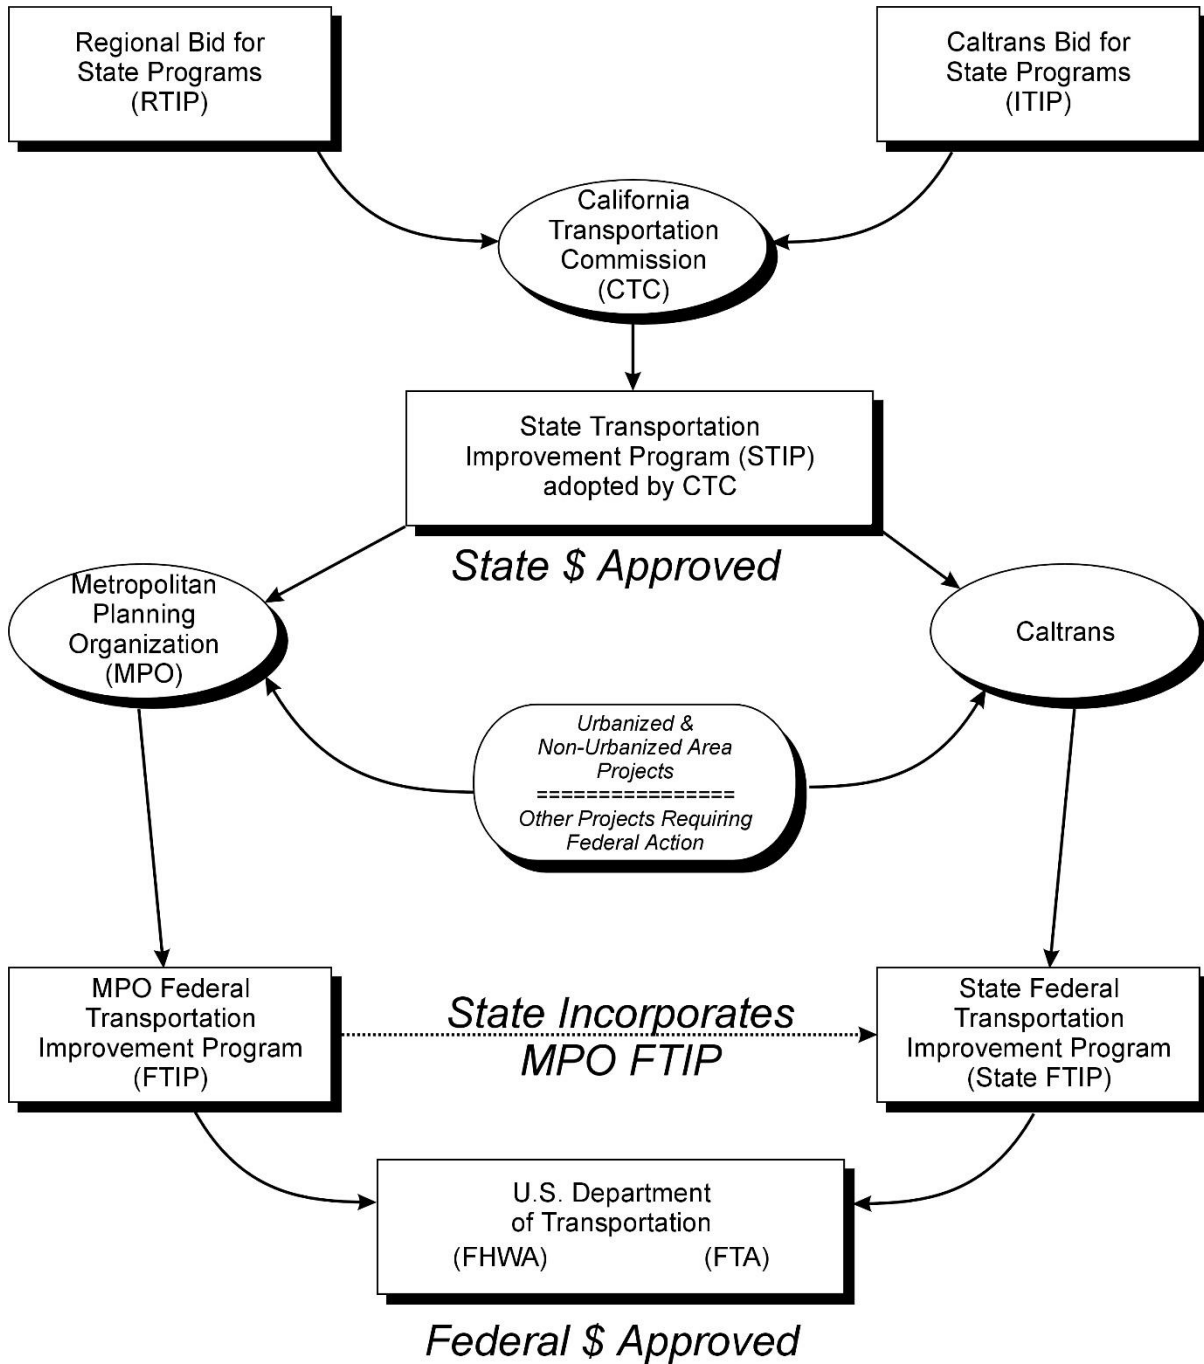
Regional Bid for State Programs (RTIP)

Caltrans Bid for State Programs (ITIP)

California Transportation Commission (CTC)

State Transportation Improvement Program (STIP) adopted by CTC

State \$ Approved

Metropolitan Planning Organization (MPO)

Caltrans

Urbanized & Non-Urbanized Area Projects
================
Other Projects Requiring Federal Action

MPO Federal Transportation Improvement Program (FTIP)

State Incorporates MPO FTIP

State Federal Transportation Improvement Program (State FTIP)

U.S. Department of Transportation
(FHWA) (FTA)

Federal \$ Approved